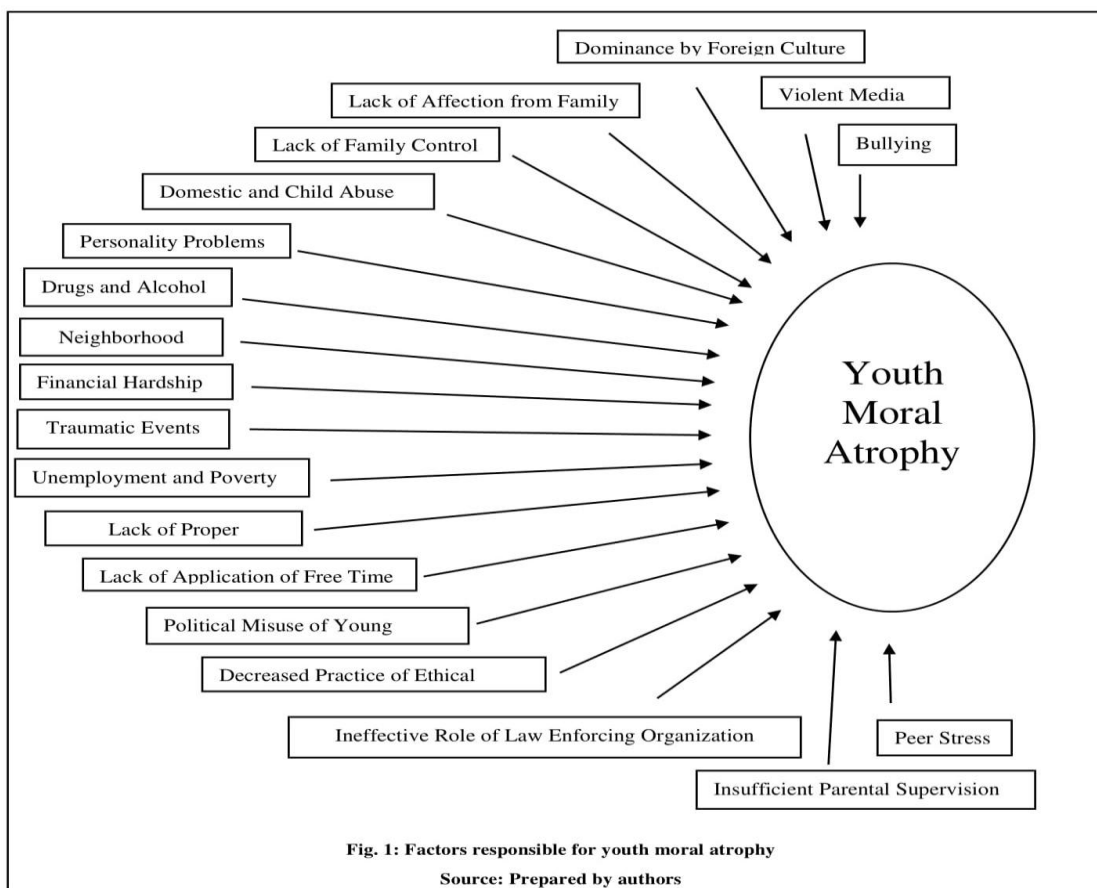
Dominance by Foreign Culture

Lack of Affection from Family

Violent Media

Bullying

Lack of Family Control

Domestic and Child Abuse

Personality Problems

Drugs and Alcohol

Neighborhood

Financial Hardship

Traumatic Events

Unemployment and Poverty

Lack of Proper

Lack of Application of Free Time

Political Misuse of Young

Decreased Practice of Ethical

Ineffective Role of Law Enforcing Organization

Peer Stress

Insufficient Parental Supervision

Youth Moral Atrophy

Fig. 1: Factors responsible for youth moral atrophy

Source: Prepared by authors